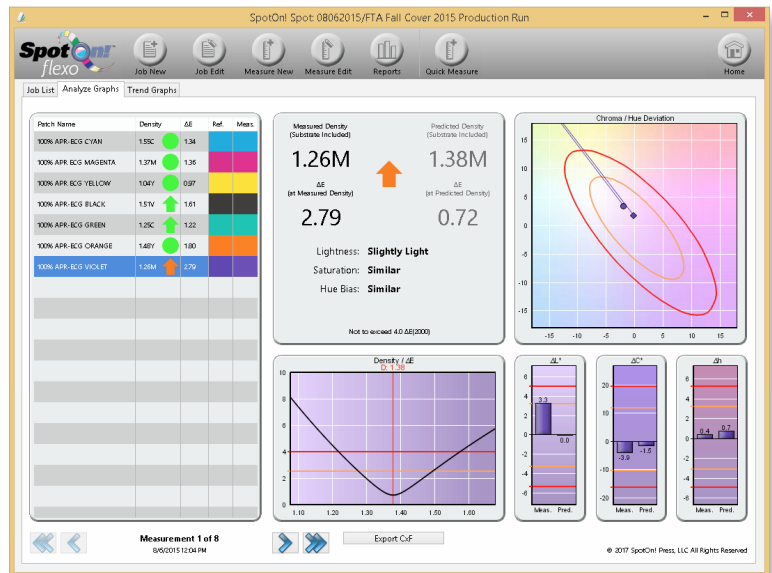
SpotOn! Spot: 08062015/FTA Fall Cover 2015 Production Run

SpotOn! flexo

Job New
Job Edit
Measure New
Measure Edit
Reports
Quick Measure
Home

Job List
Analyze Graphs
Trend Graphs

| Patch Name | Density | | ΔE | Ref. | Meas. |
|---|---|---|---|---|---|
| 100% APR-ECG CYAN | 1.55C | | 1.34 | | |
| 100% APR-ECG MAGENTA | 1.37M | | 1.36 | | |
| 100% APR-ECG YELLOW | 1.04Y | | 0.97 | | |
| 100% APR-ECG BLACK | 1.51V | | 1.61 | | |
| 100% APR-ECG GREEN | 1.25C | | 1.22 | | |
| 100% APR-ECG ORANGE | 1.48Y | | 1.80 | | |
| 100% APR-ECG VIOLET | 1.26M | | 2.79 | | |

Measured Density (Substrate Included)
1.26M
ΔE (at Measured Density)
2.79

Predicted Density (Substrate Included)
1.38M
ΔE (at Predicted Density)
0.72

Lightness: Slightly Light
Saturation: Similar
Hue Bias: Similar

Not to exceed 4.0 ΔE(2000)

Chroma / Hue Deviation
15
10
5
0
-5
-10
-15
-15 -10 -5 0 5 10 15

Density / ΔE
D: 1.38
10
8
6
4
2
0
1.10 1.20 1.30 1.40 1.50 1.60

ΔL*
6
4
2
0
-2
-4
-6
3.3
0.0
Meas. Pred.

ΔC*
20
10
0
-10
-20
-3.9
-1.5
Meas. Pred.

Δh
6
4
2
0
-2
-4
-6
0.4
0.7
Meas. Pred.

Measurement 1 of 8
8/6/2015 12:04 PM

Export CxF

© 2017 SpotOn! Press, LLC All Rights Reserved